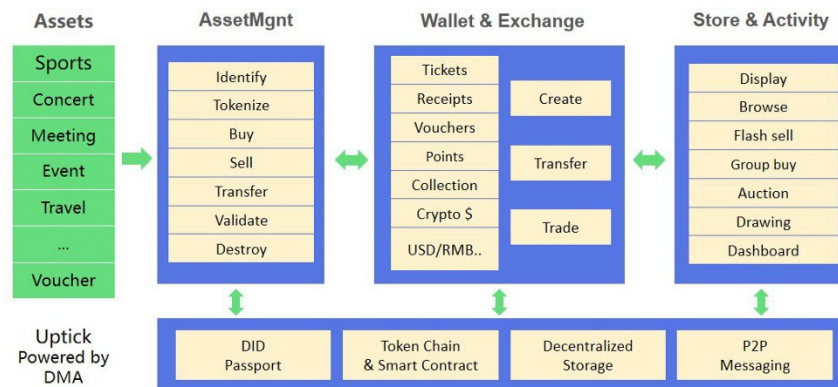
Assets

Sports
Concert
Meeting
Event
Travel
...
Voucher

AssetMgnt

Identify
Tokenize
Buy
Sell
Transfer
Validate
Destroy

Wallet & Exchange

Tickets
Receipts
Vouchers
Points
Collection
Crypto $
USD/RMB..

Create
Transfer
Trade

Store & Activity

Display
Browse
Flash sell
Group buy
Auction
Drawing
Dashboard

Uptick
Powered by
DMA

DID
Passport

Token Chain
& Smart Contract

Decentralized
Storage

P2P
Messaging